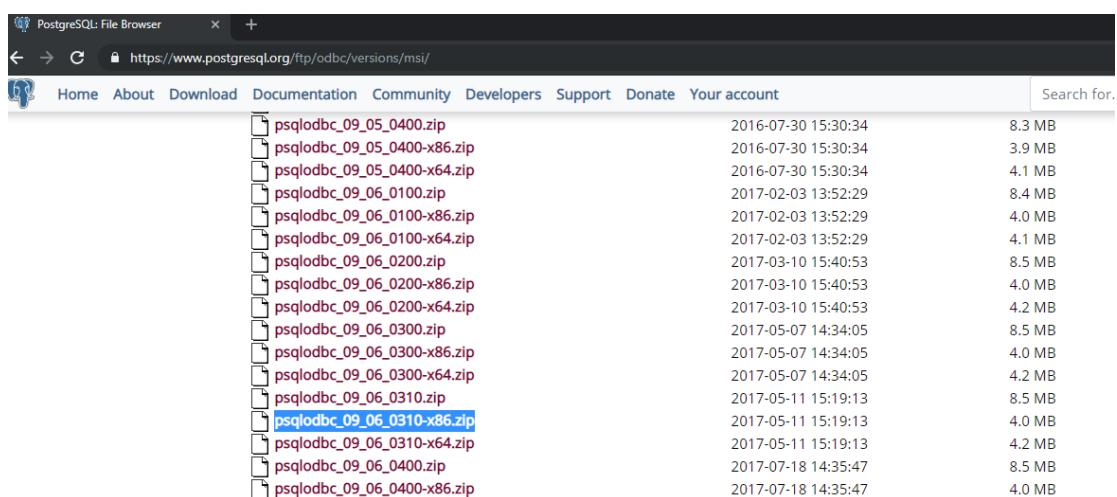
PostgreSQL: File Browser ×  +

https://www.postgresql.org/ftp/odbc/versions/msi/

Home About Download Documentation Community Developers Support Donate Your account

Search for.

| | | |
|---|---|---|
| psqlodbc_09_05_0400.zip | 2016-07-30 15:30:34 | 8.3 MB |
| psqlodbc_09_05_0400-x86.zip | 2016-07-30 15:30:34 | 3.9 MB |
| psqlodbc_09_05_0400-x64.zip | 2016-07-30 15:30:34 | 4.1 MB |
| psqlodbc_09_06_0100.zip | 2017-02-03 13:52:29 | 8.4 MB |
| psqlodbc_09_06_0100-x86.zip | 2017-02-03 13:52:29 | 4.0 MB |
| psqlodbc_09_06_0100-x64.zip | 2017-02-03 13:52:29 | 4.1 MB |
| psqlodbc_09_06_0200.zip | 2017-03-10 15:40:53 | 8.5 MB |
| psqlodbc_09_06_0200-x86.zip | 2017-03-10 15:40:53 | 4.0 MB |
| psqlodbc_09_06_0200-x64.zip | 2017-03-10 15:40:53 | 4.2 MB |
| psqlodbc_09_06_0300.zip | 2017-05-07 14:34:05 | 8.5 MB |
| psqlodbc_09_06_0300-x86.zip | 2017-05-07 14:34:05 | 4.0 MB |
| psqlodbc_09_06_0300-x64.zip | 2017-05-07 14:34:05 | 4.2 MB |
| psqlodbc_09_06_0310.zip | 2017-05-11 15:19:13 | 8.5 MB |
| psqlodbc_09_06_0310-x86.zip | 2017-05-11 15:19:13 | 4.0 MB |
| psqlodbc_09_06_0310-x64.zip | 2017-05-11 15:19:13 | 4.2 MB |
| psqlodbc_09_06_0400.zip | 2017-07-18 14:35:47 | 8.5 MB |
| psqlodbc_09_06_0400-x86.zip | 2017-07-18 14:35:47 | 4.0 MB |